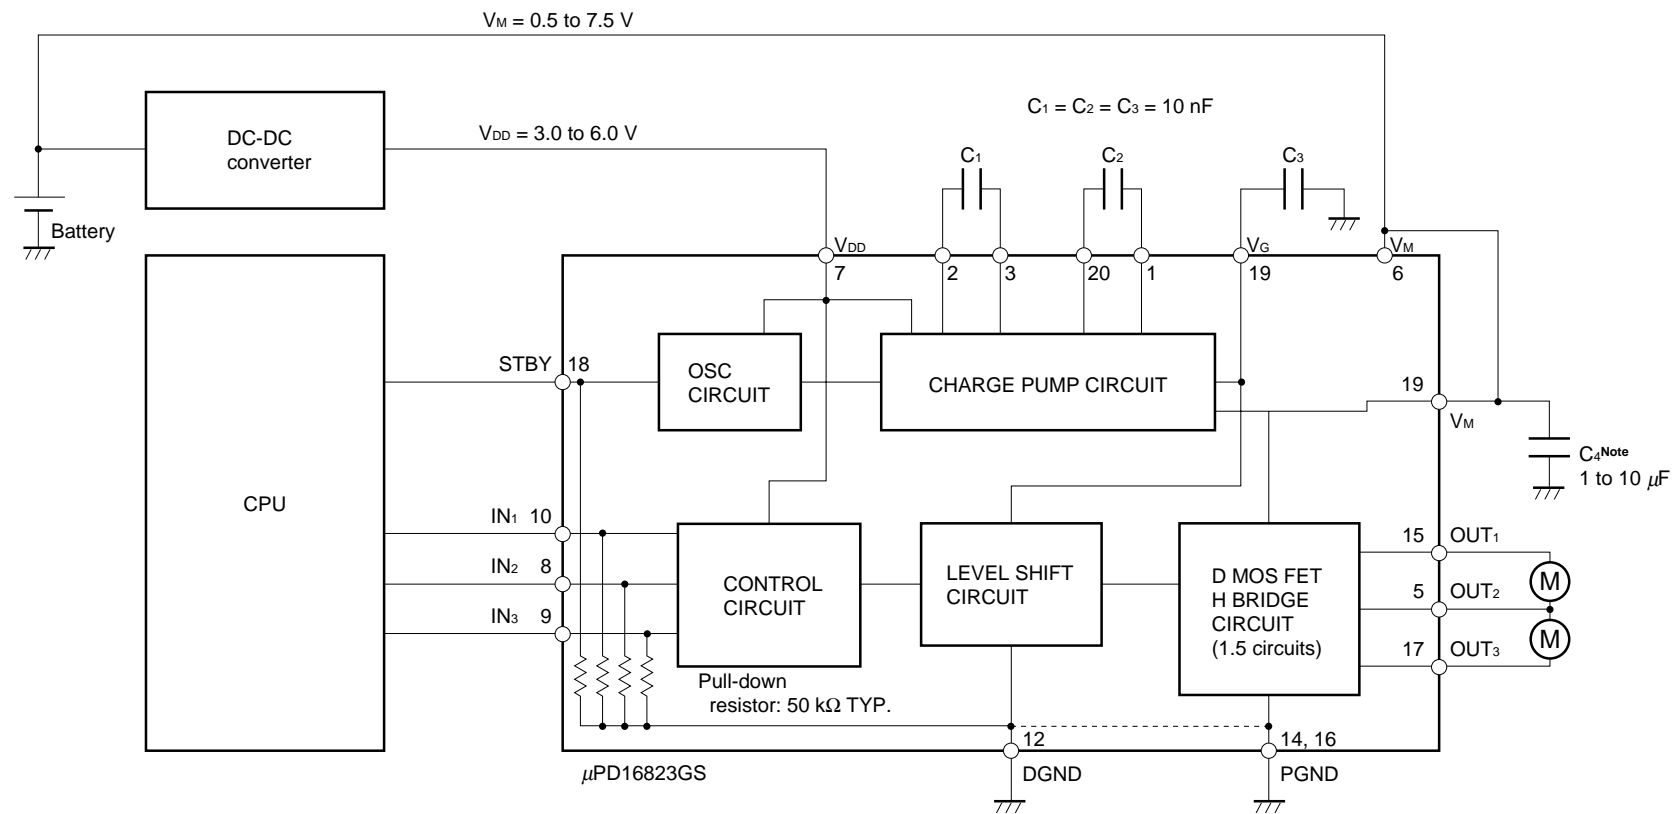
$V_M$ = 0.5 to 7.5 V

DC-DC converter

$V_{DD}$ = 3.0 to 6.0 V

$C_1 = C_2 = C_3$ = 10 nF

Battery

$C_1$

$C_2$

$C_3$

$V_{DD}$ 7

2

3

20

1

$V_G$ 19

$V_M$ 6

CPU

STBY 18

OSC CIRCUIT

CHARGE PUMP CIRCUIT

19

$V_M$

$C_4$Note 1 to 10 $\mu$F

$IN_1$ 10

$IN_2$ 8

$IN_3$ 9

CONTROL CIRCUIT

LEVEL SHIFT CIRCUIT

D MOS FET H BRIDGE CIRCUIT (1.5 circuits)

15 $OUT_1$

5 $OUT_2$

17 $OUT_3$

M

M

Pull-down resistor: 50 kΩ TYP.

12

14, 16

$\mu$PD16823GS

DGND

PGND